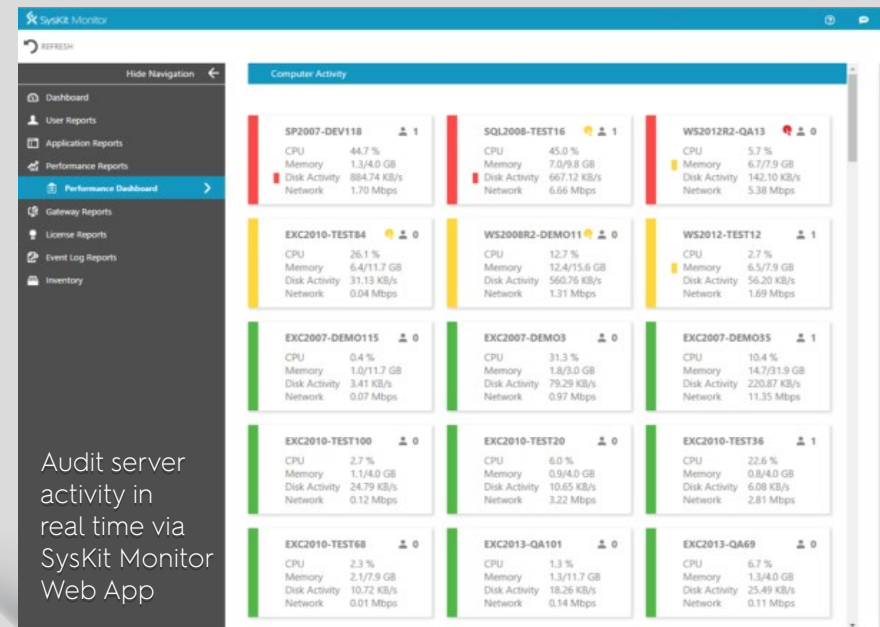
SysKit Monitor

REFRESH

Hide Navigation

Dashboard
User Reports
Application Reports
Performance Reports
Performance Dashboard
Gateway Reports
License Reports
Event Log Reports
Inventory

Computer Activity

SP2007-DEV118 1
CPU 44.7 %
Memory 1.3/4.0 GB
Disk Activity 884.74 KB/s
Network 1.70 Mbps

SQL2008-TEST16 1
CPU 45.0 %
Memory 7.0/9.8 GB
Disk Activity 667.12 KB/s
Network 6.66 Mbps

WS2012R2-QA13 0
CPU 5.7 %
Memory 6.7/7.9 GB
Disk Activity 142.10 KB/s
Network 5.38 Mbps

EXC2010-TEST84 0
CPU 26.1 %
Memory 6.4/11.7 GB
Disk Activity 31.13 KB/s
Network 0.04 Mbps

WS2008R2-DEMO11 0
CPU 12.7 %
Memory 12.4/15.6 GB
Disk Activity 560.76 KB/s
Network 1.31 Mbps

WS2012-TEST12 1
CPU 2.7 %
Memory 6.5/7.9 GB
Disk Activity 56.20 KB/s
Network 1.69 Mbps

EXC2007-DEMO115 0
CPU 0.4 %
Memory 1.0/11.7 GB
Disk Activity 3.41 KB/s
Network 0.07 Mbps

EXC2007-DEMO3 0
CPU 31.3 %
Memory 1.8/3.0 GB
Disk Activity 79.29 KB/s
Network 0.97 Mbps

EXC2007-DEMO35 1
CPU 10.4 %
Memory 14.7/31.9 GB
Disk Activity 220.87 KB/s
Network 11.35 Mbps

EXC2010-TEST100 0
CPU 2.7 %
Memory 1.1/4.0 GB
Disk Activity 24.79 KB/s
Network 0.12 Mbps

EXC2010-TEST20 0
CPU 6.0 %
Memory 0.9/4.0 GB
Disk Activity 10.65 KB/s
Network 3.22 Mbps

EXC2010-TEST36 1
CPU 22.6 %
Memory 0.8/4.0 GB
Disk Activity 6.08 KB/s
Network 2.81 Mbps

EXC2010-TEST68 0
CPU 2.3 %
Memory 2.1/7.9 GB
Disk Activity 10.72 KB/s
Network 0.01 Mbps

EXC2013-QA101 0
CPU 1.3 %
Memory 1.3/11.7 GB
Disk Activity 18.26 KB/s
Network 0.14 Mbps

EXC2013-QA69 0
CPU 6.7 %
Memory 1.3/4.0 GB
Disk Activity 25.49 KB/s
Network 0.11 Mbps

Audit server activity in real time via SysKit Monitor Web App